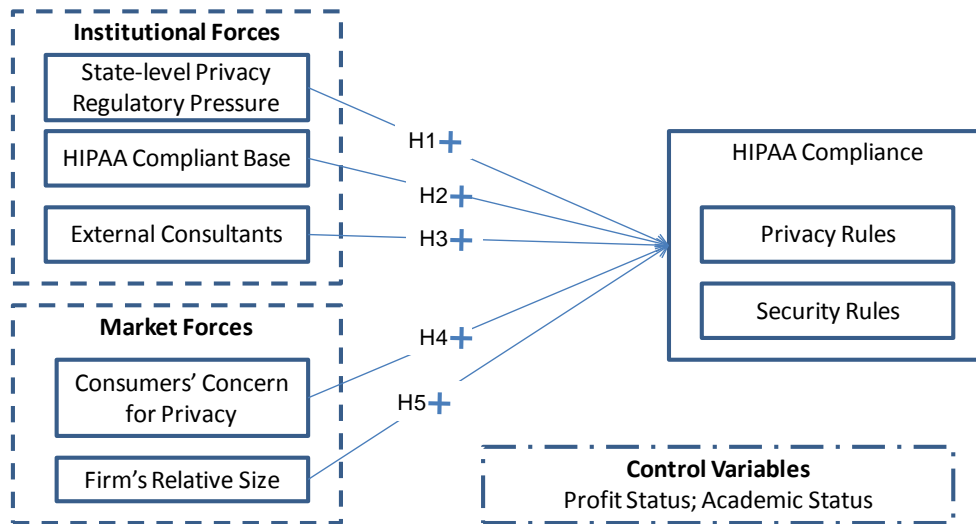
Institutional Forces

State-level Privacy Regulatory Pressure

HIPAA Compliant Base

External Consultants

Market Forces

Consumers' Concern for Privacy

Firm's Relative Size

H1 +

H2 +

H3 +

H4 +

H5 +

HIPAA Compliance

Privacy Rules

Security Rules

Control Variables
Profit Status; Academic Status